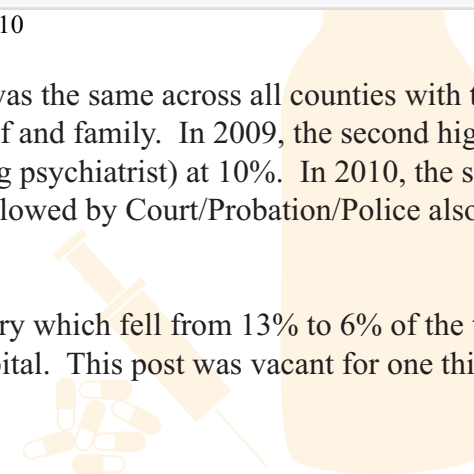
10

was the same across all counties with t f and family. In 2009, the second hig g psychiatrist) at 10%. In 2010, the s lowed by Court/Probation/Police also

ry which fell from 13% to 6% of the pital. This post was vacant for one thi